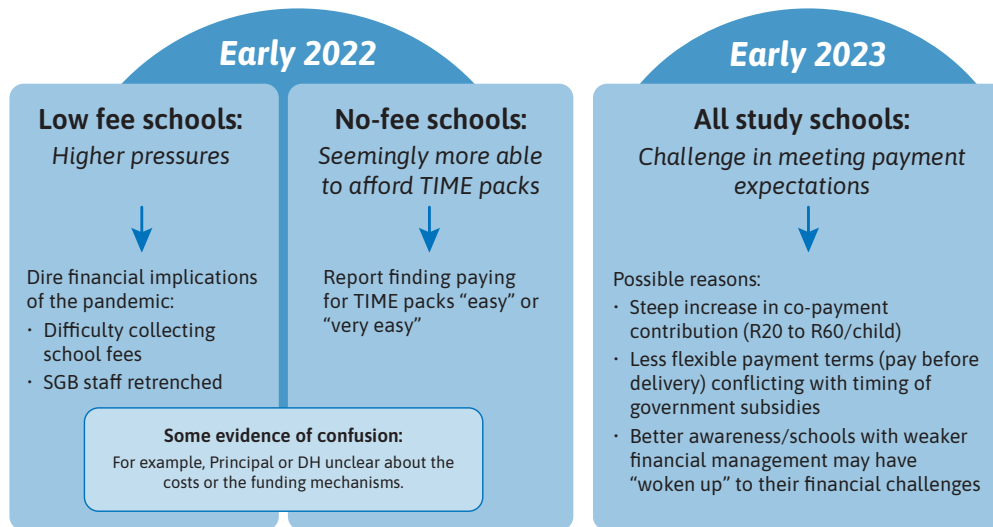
Early 2022

Low fee schools:
Higher pressures

Dire financial implications of the pandemic:
· Difficulty collecting school fees
· SGB staff retrenched

No-fee schools:
Seemingly more able to afford TIME packs

Report finding paying for TIME packs "easy" or "very easy"

Some evidence of confusion:
For example, Principal or DH unclear about the costs or the funding mechanisms.

Early 2023

All study schools:
Challenge in meeting payment expectations

Possible reasons:
· Steep increase in co-payment contribution (R20 to R60/child)
· Less flexible payment terms (pay before delivery) conflicting with timing of government subsidies
· Better awareness/schools with weaker financial management may have "woken up" to their financial challenges